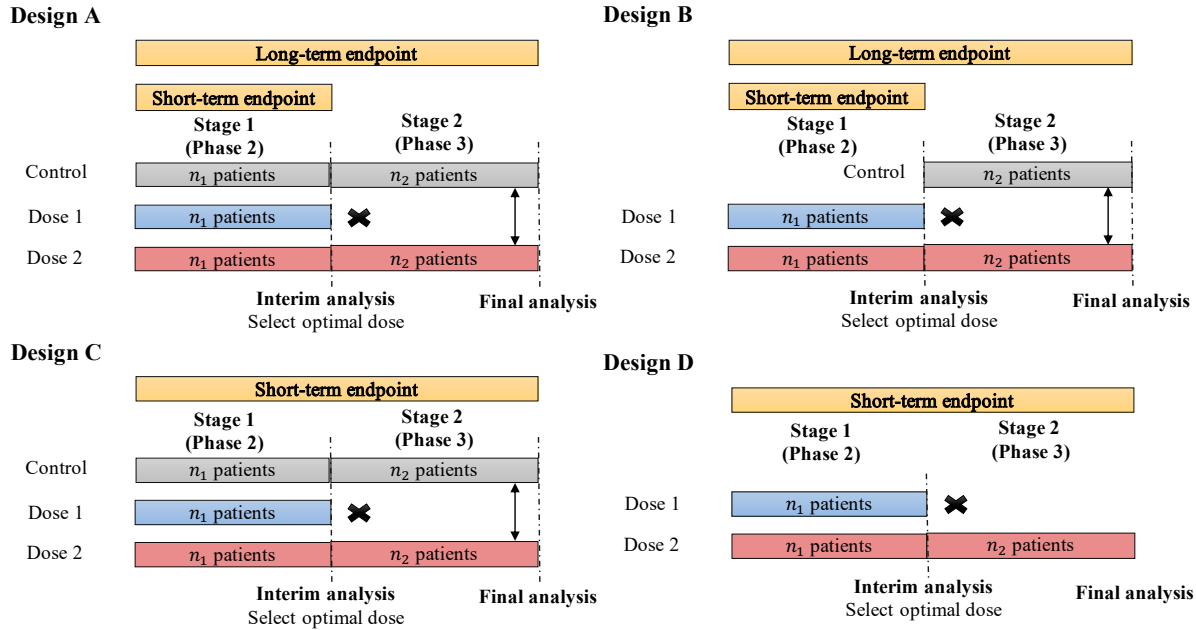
Design A

Long-term endpoint

Short-term endpoint

Stage 1 (Phase 2)

Stage 2 (Phase 3)

Control $n_1$ patients $n_2$ patients

Dose 1 $n_1$ patients

Dose 2 $n_1$ patients $n_2$ patients

Interim analysis
Select optimal dose

Final analysis

Design B

Long-term endpoint

Short-term endpoint

Stage 1 (Phase 2)

Stage 2 (Phase 3)

Control $n_2$ patients

Dose 1 $n_1$ patients

Dose 2 $n_1$ patients $n_2$ patients

Interim analysis
Select optimal dose

Final analysis

Design C

Short-term endpoint

Stage 1 (Phase 2)

Stage 2 (Phase 3)

Control $n_1$ patients $n_2$ patients

Dose 1 $n_1$ patients

Dose 2 $n_1$ patients $n_2$ patients

Interim analysis
Select optimal dose

Final analysis

Design D

Short-term endpoint

Stage 1 (Phase 2)

Stage 2 (Phase 3)

Dose 1 $n_1$ patients

Dose 2 $n_1$ patients $n_2$ patients

Interim analysis
Select optimal dose

Final analysis